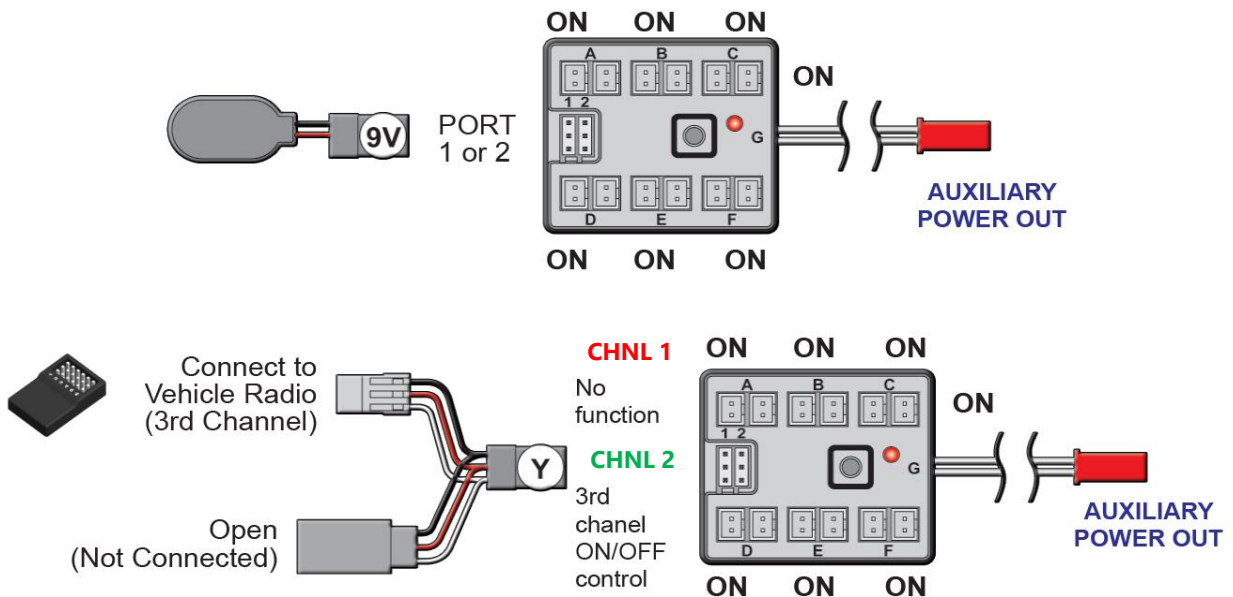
ON ON ON

A B C

ON

9V

PORT 1 or 2

1 2

G

D E F

AUXILIARY POWER OUT

ON ON ON

Connect to Vehicle Radio (3rd Channel)

Open (Not Connected)

Y

CHNL 1

No function

CHNL 2

3rd chanel ON/OFF control

ON ON ON

A B C

1 2

G

ON

D E F

AUXILIARY POWER OUT

ON ON ON